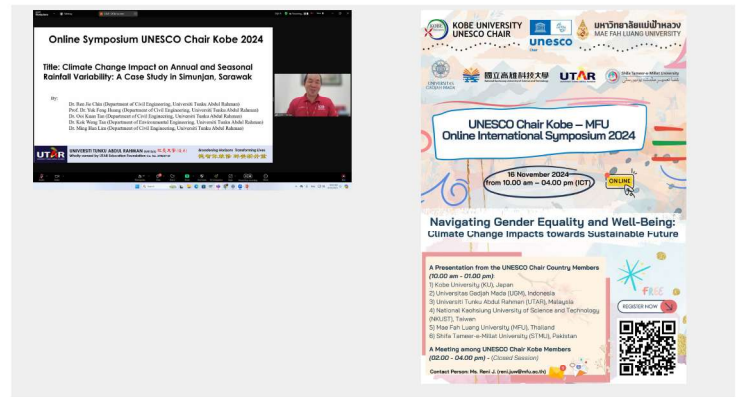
Online Symposium UNESCO Chair Kobe 2024

Title: Climate Change Impact on Annual and Seasonal Rainfall Variability: A Case Study in Simunjan, Sarawak

By:
Dr. Ban Jie Chin (Department of Civil Engineering, Universiti Tunku Abdul Rahman)
Prof. Dr. Yuk Feng Huang (Department of Civil Engineering, Universiti Tunku Abdul Rahman)
Dr. Ooi Kuan Tan (Department of Civil Engineering, Universiti Tunku Abdul Rahman)
Dr. Kok Weng Tan (Department of Environmental Engineering, Universiti Tunku Abdul Rahman)
Dr. Ming Han Lim (Department of Civil Engineering, Universiti Tunku Abdul Rahman)

UTAR UNIVERSITI TUNKU ABDUL RAHMAN
Wholly owned by UTAR Education Foundation
Broadening Horizons Transforming Lives

KOBE UNIVERSITY UNESCO CHAIR
unesco
มหาวิทยาลัยแม่ฟ้าหลวง MAE FAH LUANG UNIVERSITY
UNIVERSITAS GADJAH MADA
國立高雄科技大學
UTAR
Shifa Tameer-e-Millat University

UNESCO Chair Kobe – MFU Online International Symposium 2024

16 November 2024 from 10.00 am – 04.00 pm (ICT)
ONLINE

Navigating Gender Equality and Well-Being: Climate Change Impacts towards Sustainable Future

A Presentation from the UNESCO Chair Country Members (10.00 am – 01.00 pm):
1) Kobe University (KU), Japan
2) Universitas Gadjah Mada (UGM), Indonesia
3) Universiti Tunku Abdul Rahman (UTAR), Malaysia
4) National Kaohsiung University of Science and Technology (NKUST), Taiwan
5) Mae Fah Luang University (MFU), Thailand
6) Shifa Tameer-e-Millat University (STMU), Pakistan

A Meeting among UNESCO Chair Kobe Members (02.00 – 04.00 pm) - (Closed Session)

Contact Person: Ms. Reni J. (reni.juw@mfu.ac.th)

FREE
REGISTER NOW